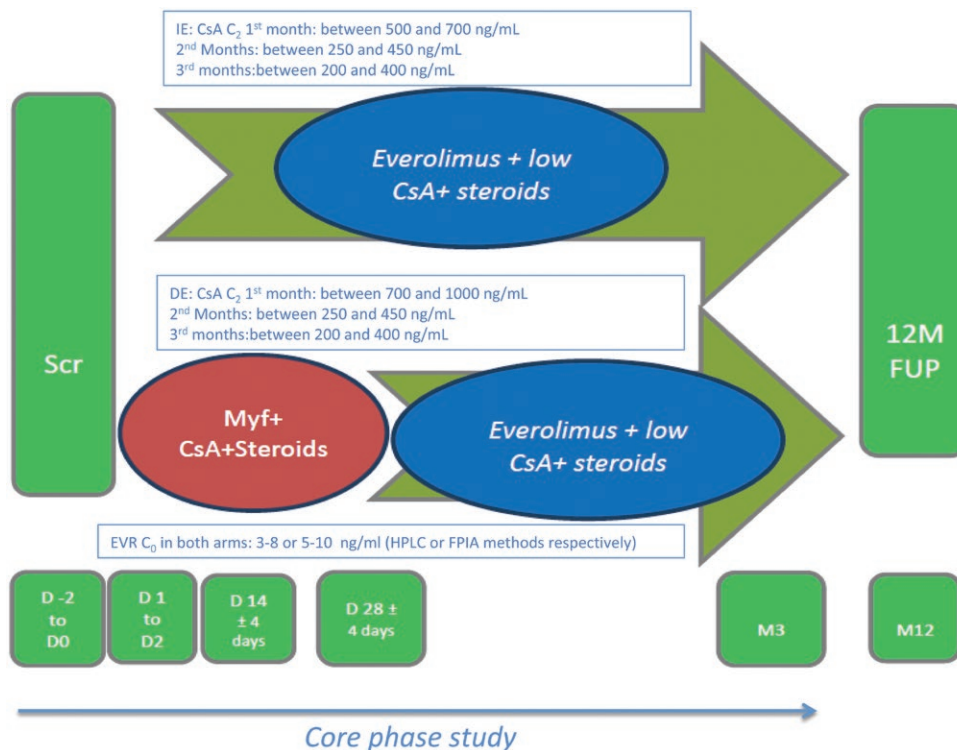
IE: CsA $C_2$ 1$^{st}$ month: between 500 and 700 ng/mL
2$^{nd}$ Months: between 250 and 450 ng/mL
3$^{rd}$ months:between 200 and 400 ng/mL

Everolimus + low CsA+ steroids

Scr

DE: CsA $C_2$ 1$^{st}$ month: between 700 and 1000 ng/mL
2$^{nd}$ Months: between 250 and 450 ng/mL
3$^{rd}$ months:between 200 and 400 ng/mL

Myf+ CsA+Steroids

Everolimus + low CsA+ steroids

12M FUP

EVR $C_0$ in both arms: 3-8 or 5-10 ng/ml (HPLC or FPIA methods respectively)

D -2 to D0

D 1 to D2

D 14 ± 4 days

D 28 ± 4 days

M3

M12

Core phase study